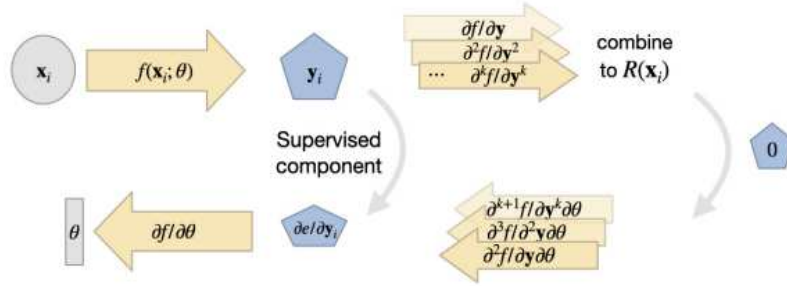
$\mathbf{x}_i$

$f(\mathbf{x}_i; \theta)$

$\mathbf{y}_i$

$\partial f / \partial \mathbf{y}$
$\partial^2 f / \partial \mathbf{y}^2$
$\cdots$ $\partial^k f / \partial \mathbf{y}^k$

combine to $R(\mathbf{x}_i)$

Supervised component

0

$\theta$

$\partial f / \partial \theta$

$\partial e / \partial \mathbf{y}_i$

$\partial^{k+1} f / \partial \mathbf{y}^k \partial \theta$
$\partial^3 f / \partial^2 \mathbf{y} \partial \theta$
$\partial^2 f / \partial \mathbf{y} \partial \theta$